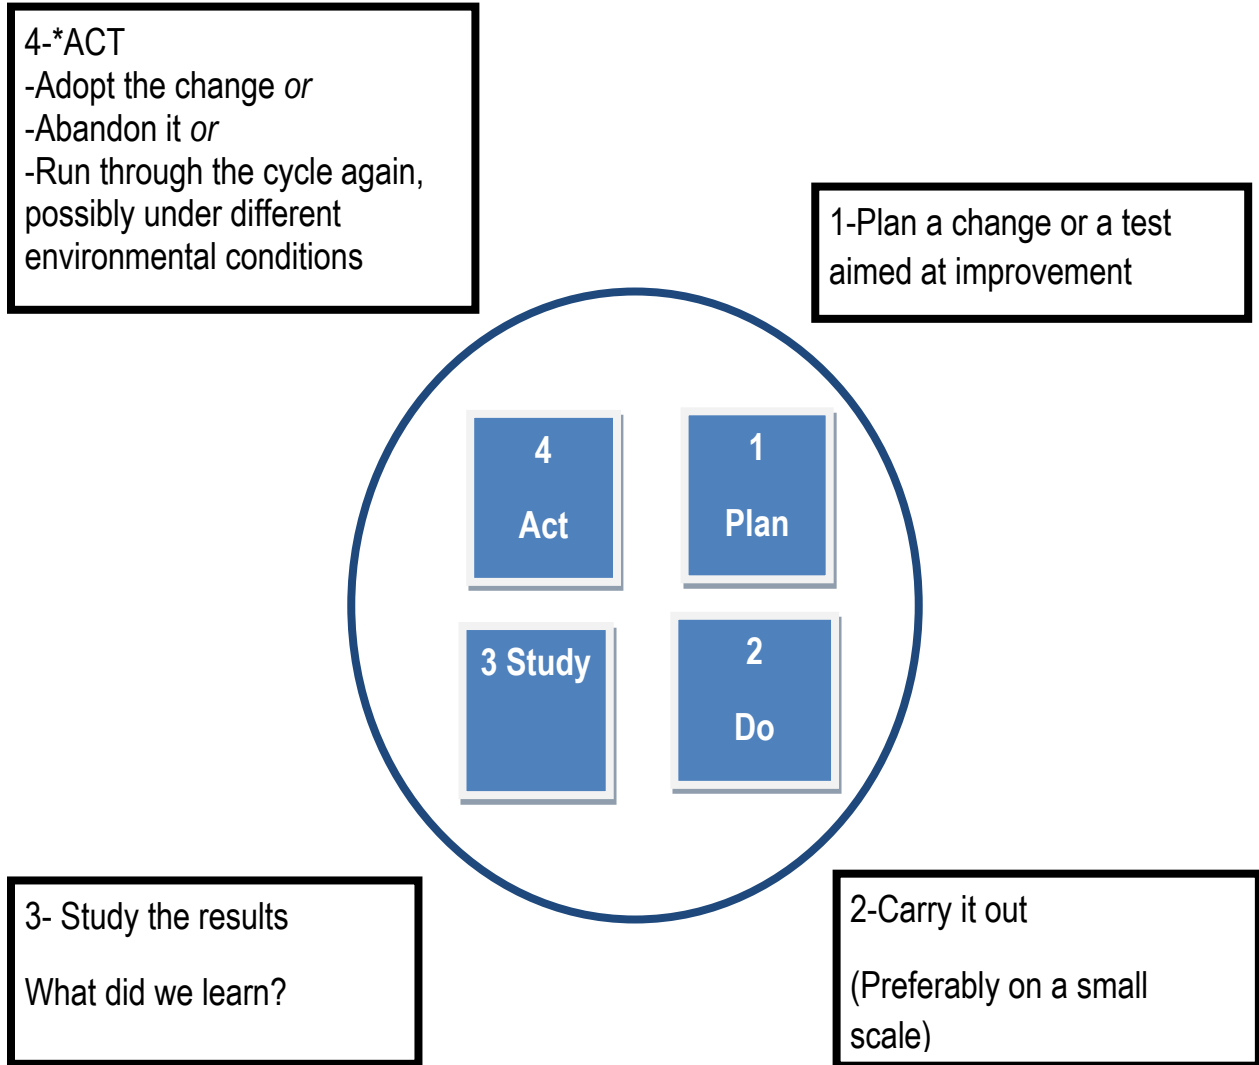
4-*ACT
-Adopt the change *or*
-Abandon it *or*
-Run through the cycle again, possibly under different environmental conditions

1-Plan a change or a test aimed at improvement

4
Act

1
Plan

3 Study

2
Do

3- Study the results

What did we learn?

2-Carry it out

(Preferably on a small scale)